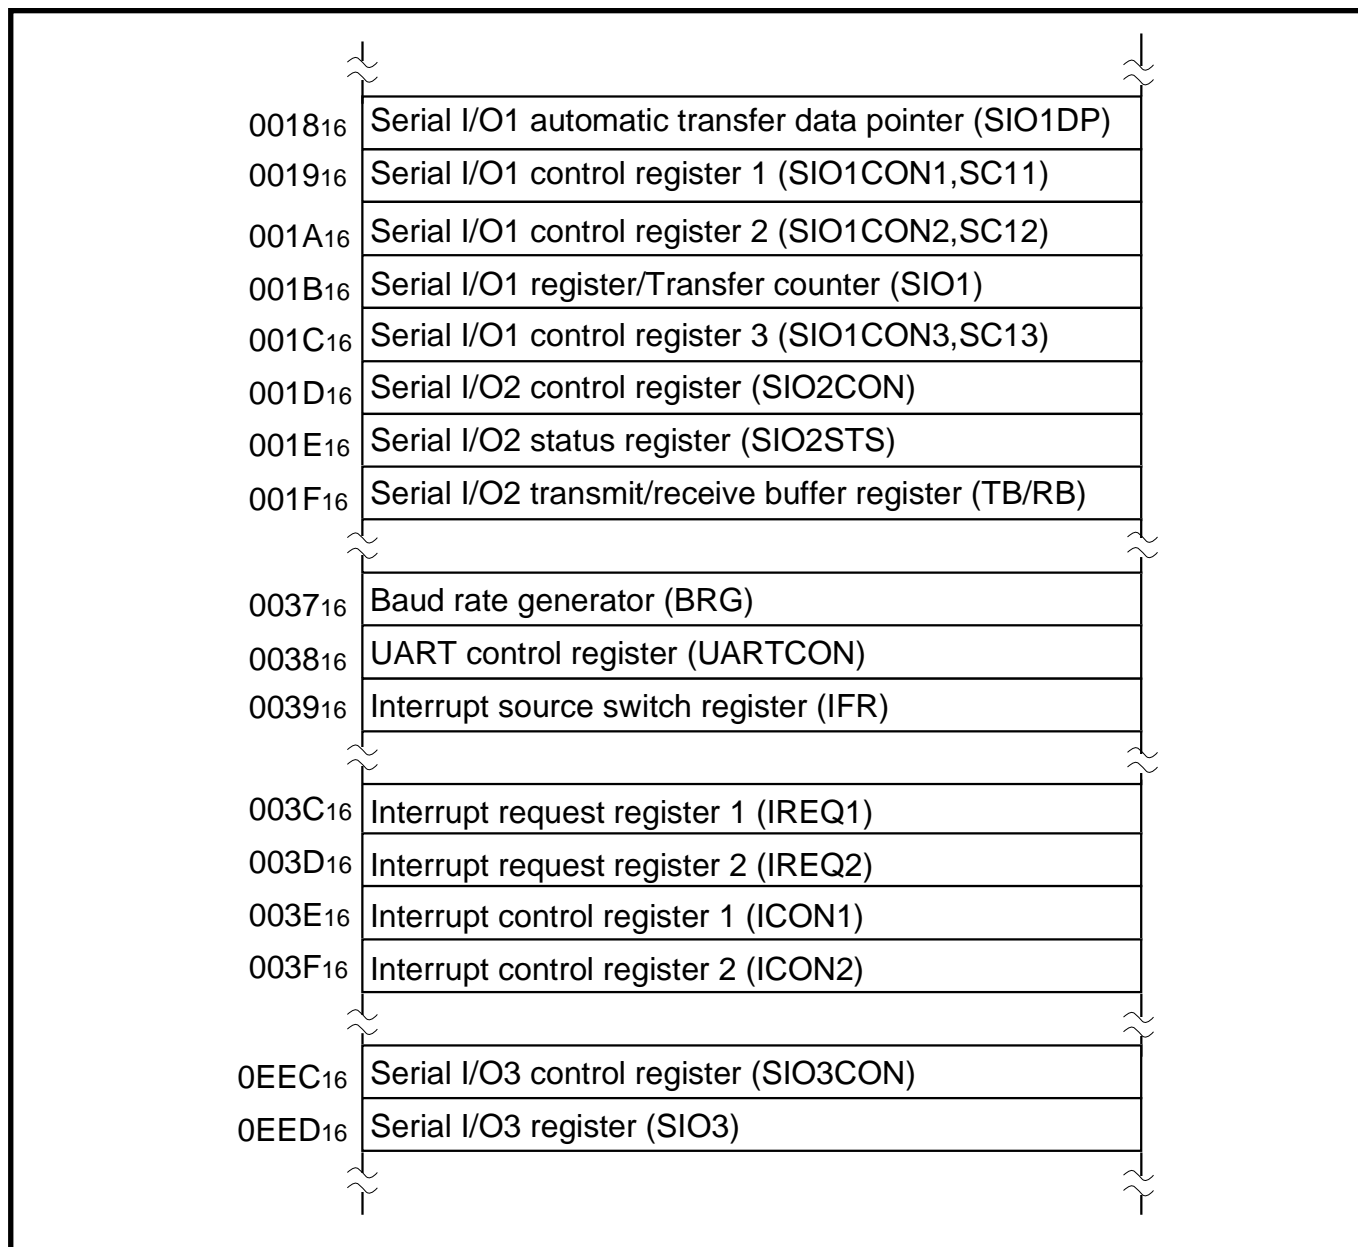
| | |
|---|---|
| $0018_{16}$ | Serial I/O1 automatic transfer data pointer (SIO1DP) |
| $0019_{16}$ | Serial I/O1 control register 1 (SIO1CON1,SC11) |
| $001A_{16}$ | Serial I/O1 control register 2 (SIO1CON2,SC12) |
| $001B_{16}$ | Serial I/O1 register/Transfer counter (SIO1) |
| $001C_{16}$ | Serial I/O1 control register 3 (SIO1CON3,SC13) |
| $001D_{16}$ | Serial I/O2 control register (SIO2CON) |
| $001E_{16}$ | Serial I/O2 status register (SIO2STS) |
| $001F_{16}$ | Serial I/O2 transmit/receive buffer register (TB/RB) |
| $0037_{16}$ | Baud rate generator (BRG) |
| $0038_{16}$ | UART control register (UARTCON) |
| $0039_{16}$ | Interrupt source switch register (IFR) |
| $003C_{16}$ | Interrupt request register 1 (IREQ1) |
| $003D_{16}$ | Interrupt request register 2 (IREQ2) |
| $003E_{16}$ | Interrupt control register 1 (ICON1) |
| $003F_{16}$ | Interrupt control register 2 (ICON2) |
| $0EEC_{16}$ | Serial I/O3 control register (SIO3CON) |
| $0EED_{16}$ | Serial I/O3 register (SIO3) |